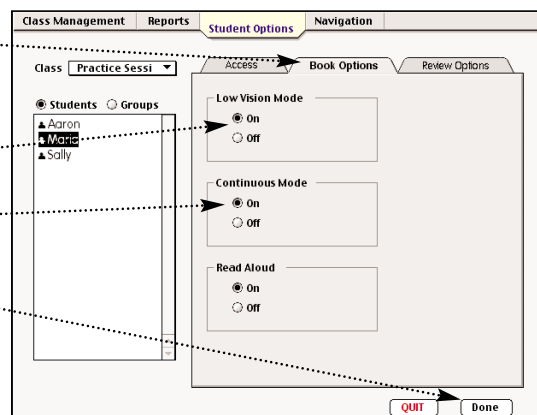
Class Management | Reports | Student Options | Navigation

Class Practice Sessi

Access | Book Options | Review Options

Students Groups
Aaron
Maria
Sally

Low Vision Mode
On
Off

Continuous Mode
On
Off

Read Aloud
On
Off

QUIT
Done